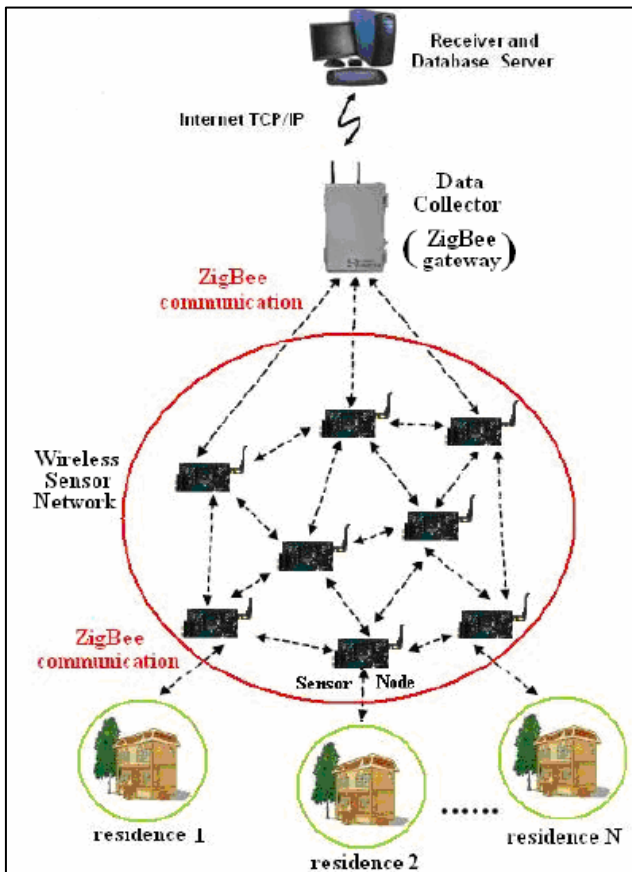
Receiver and Database Server

Internet TCP/IP

Data Collector

(ZigBee gateway)

ZigBee communication

Wireless Sensor Network

ZigBee communication

Sensor Node

residence 1

residence 2

......

residence N